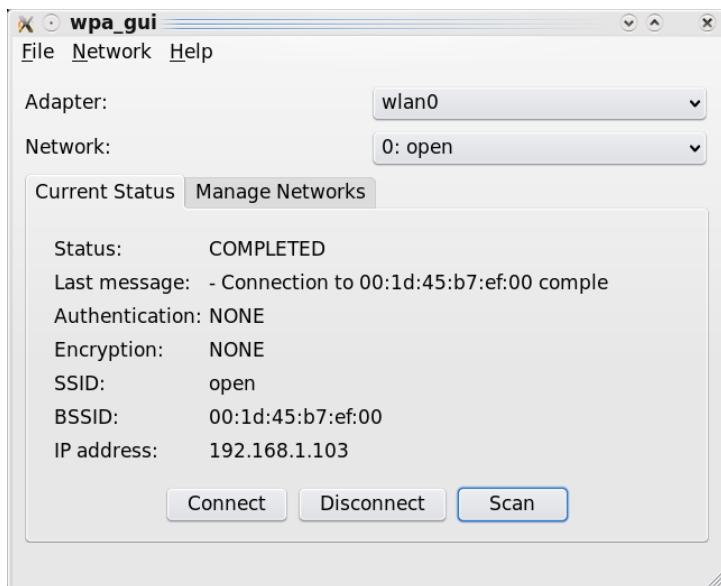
wpa_gui

File Network Help

Adapter: wlan0

Network: 0: open

Current Status | Manage Networks

Status: COMPLETED

Last message: - Connection to 00:1d:45:b7:ef:00 comple

Authentication: NONE

Encryption: NONE

SSID: open

BSSID: 00:1d:45:b7:ef:00

IP address: 192.168.1.103

Connect Disconnect Scan